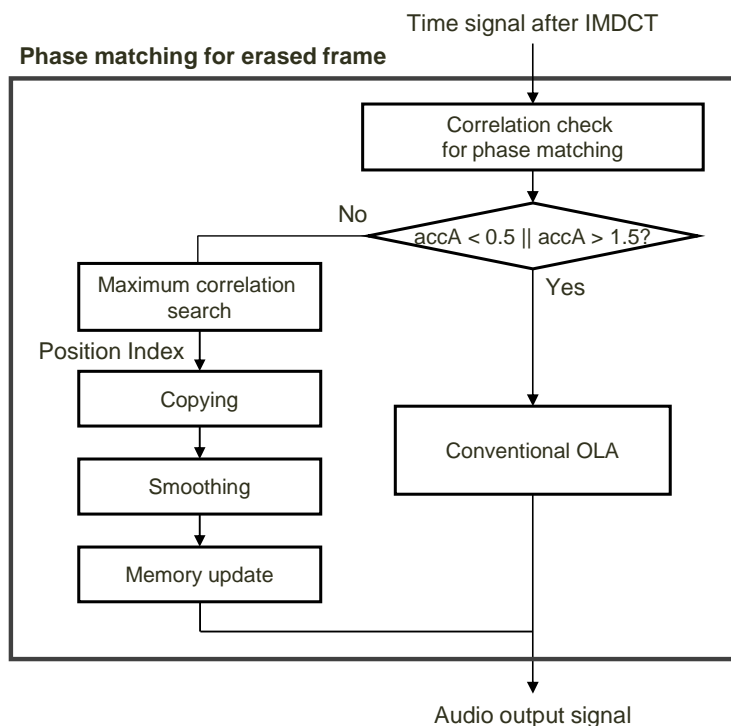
Time signal after IMDCT

Phase matching for erased frame

Correlation check for phase matching

No

accA < 0.5 || accA > 1.5?

Yes

Maximum correlation search

Position Index

Copying

Smoothing

Memory update

Conventional OLA

Audio output signal